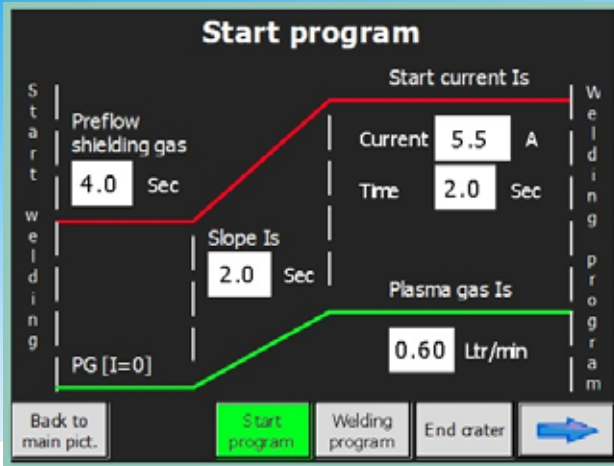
Start program

Start welding

Preflow shielding gas
4.0 Sec

Start current Is

Current 5.5 A
Time 2.0 Sec

Welding program

Slope Is
2.0 Sec

Plasma gas Is
0.60 Ltr/min

PG [I=0]

Back to main pict.
Start program
Welding program
End crater